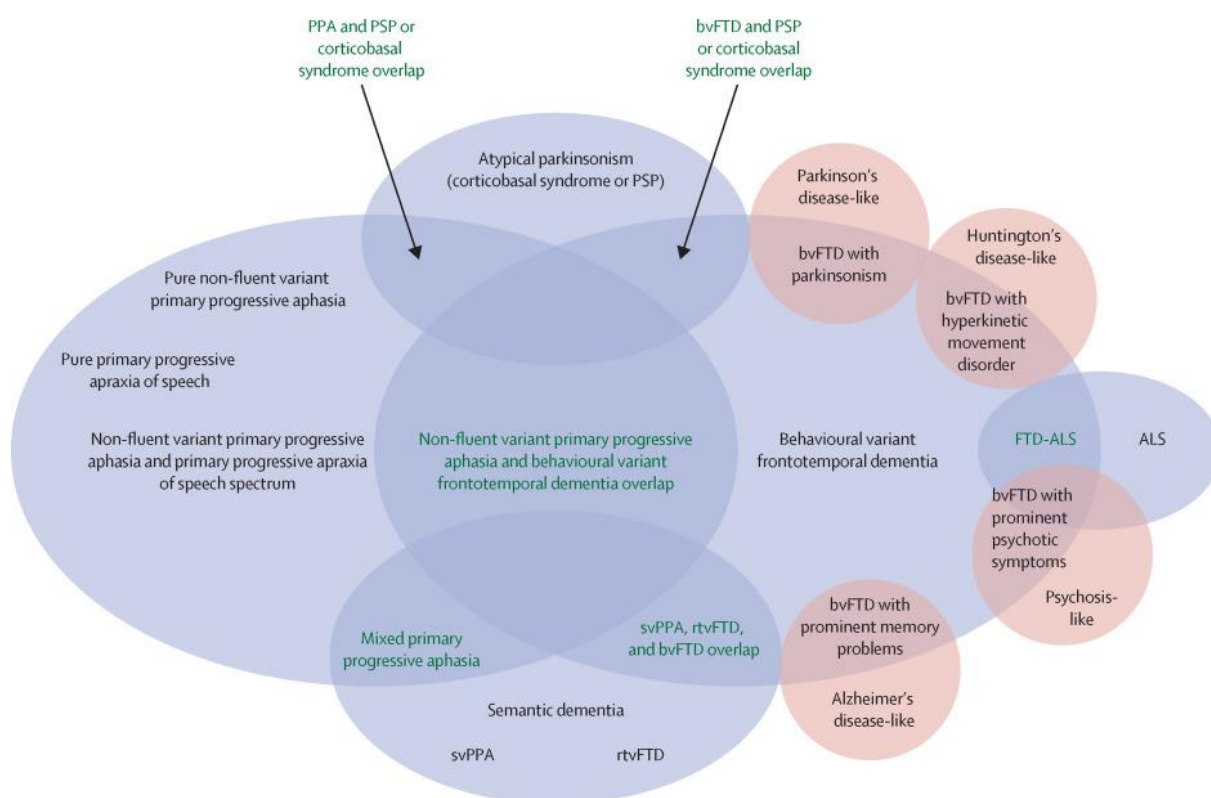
PPA and PSP or corticobasal syndrome overlap

bvFTD and PSP or corticobasal syndrome overlap

Atypical parkinsonism (corticobasal syndrome or PSP)

Parkinson's disease-like

bvFTD with parkinsonism

Huntington's disease-like

bvFTD with hyperkinetic movement disorder

Pure non-fluent variant primary progressive aphasia

Pure primary progressive apraxia of speech

Non-fluent variant primary progressive aphasia and primary progressive apraxia of speech spectrum

Non-fluent variant primary progressive aphasia and behavioural variant frontotemporal dementia overlap

Behavioural variant frontotemporal dementia

FTD-ALS

ALS

bvFTD with prominent psychotic symptoms

Psychosis-like

bvFTD with prominent memory problems

Alzheimer's disease-like

Mixed primary progressive aphasia

svPPA, rtvFTD, and bvFTD overlap

Semantic dementia

svPPA

rtvFTD